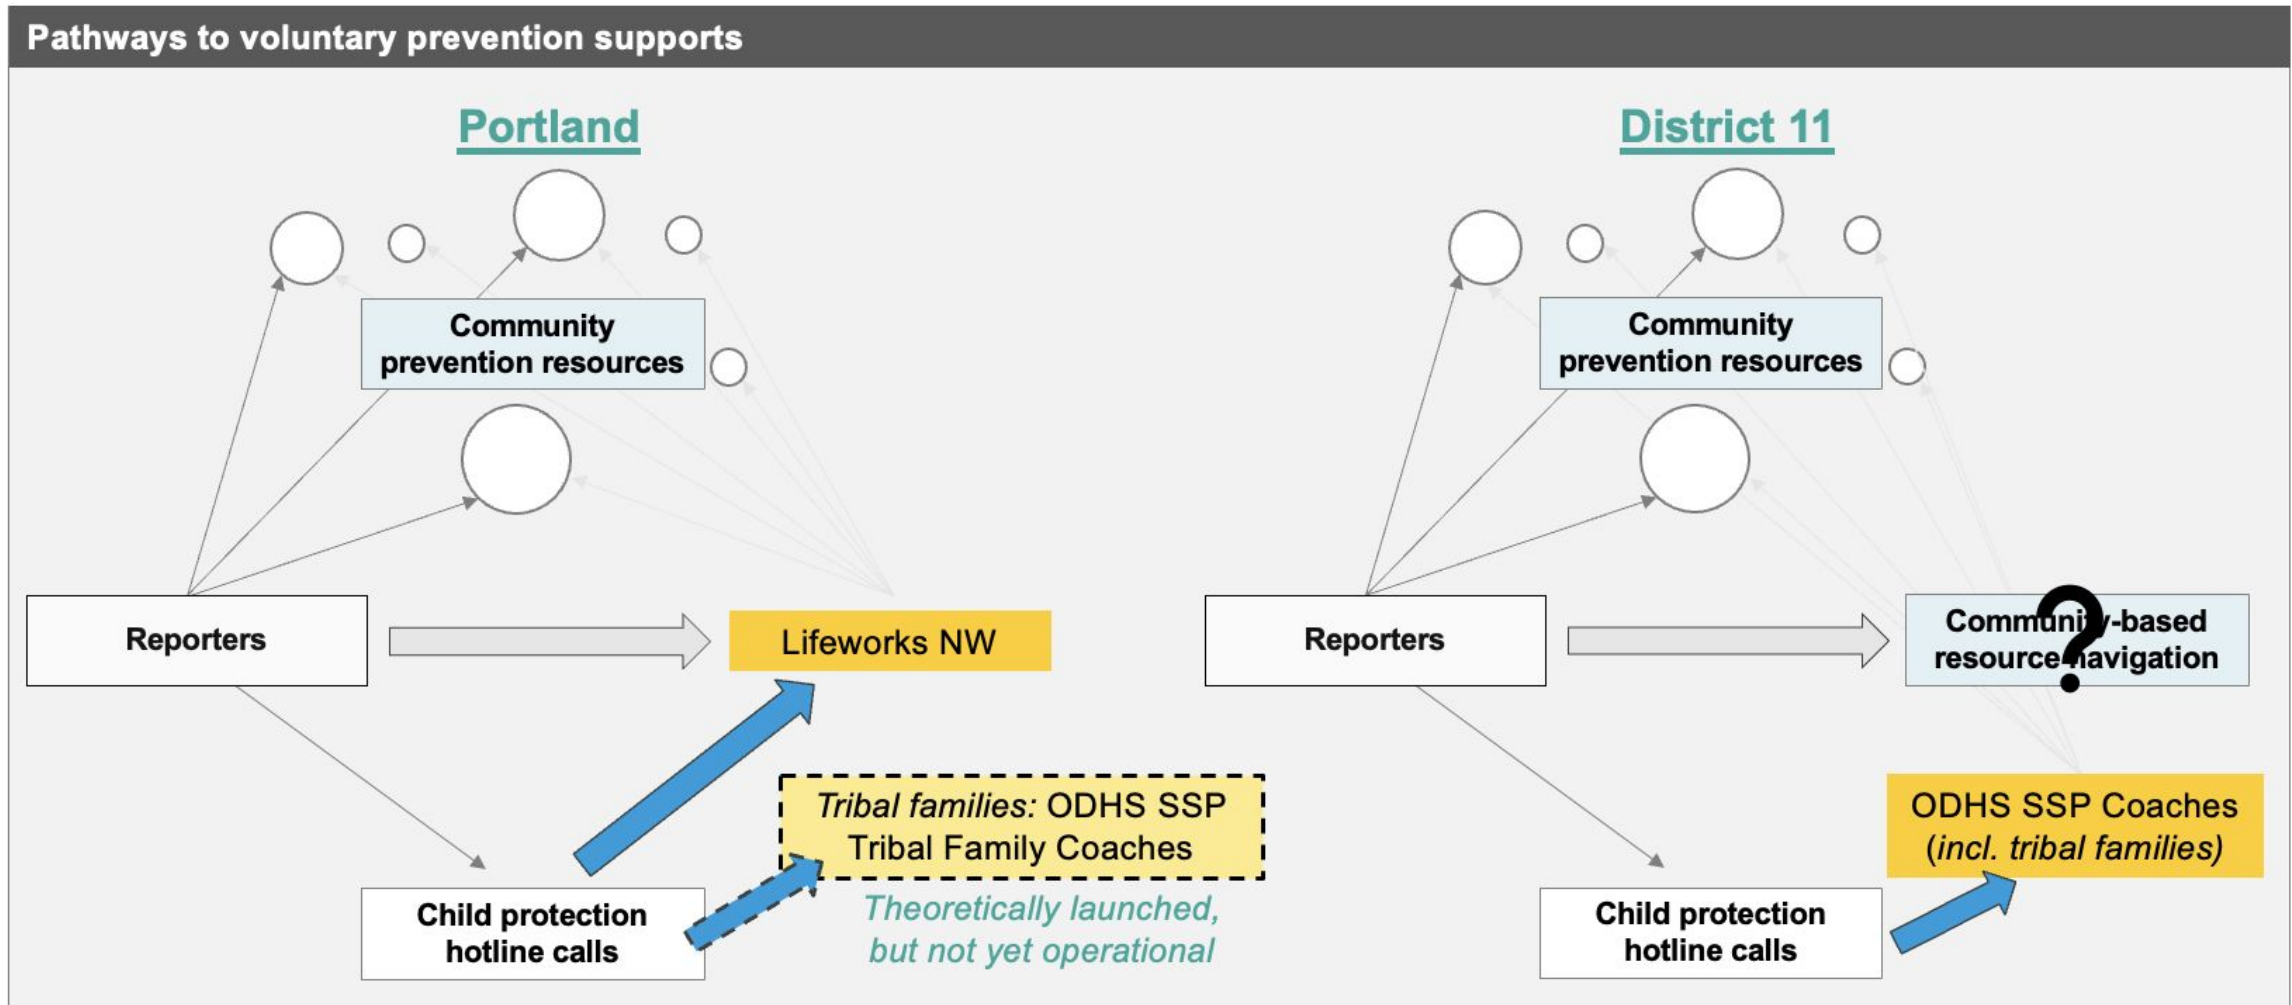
Pathways to voluntary prevention supports

Portland

Community prevention resources

Reporters

Lifeworks NW

*Tribal families:* ODHS SSP Tribal Family Coaches

*Theoretically launched, but not yet operational*

Child protection hotline calls

District 11

Community prevention resources

Reporters

Communi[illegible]-based resource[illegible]avigation

?

ODHS SSP Coaches (*incl. tribal families*)

Child protection hotline calls